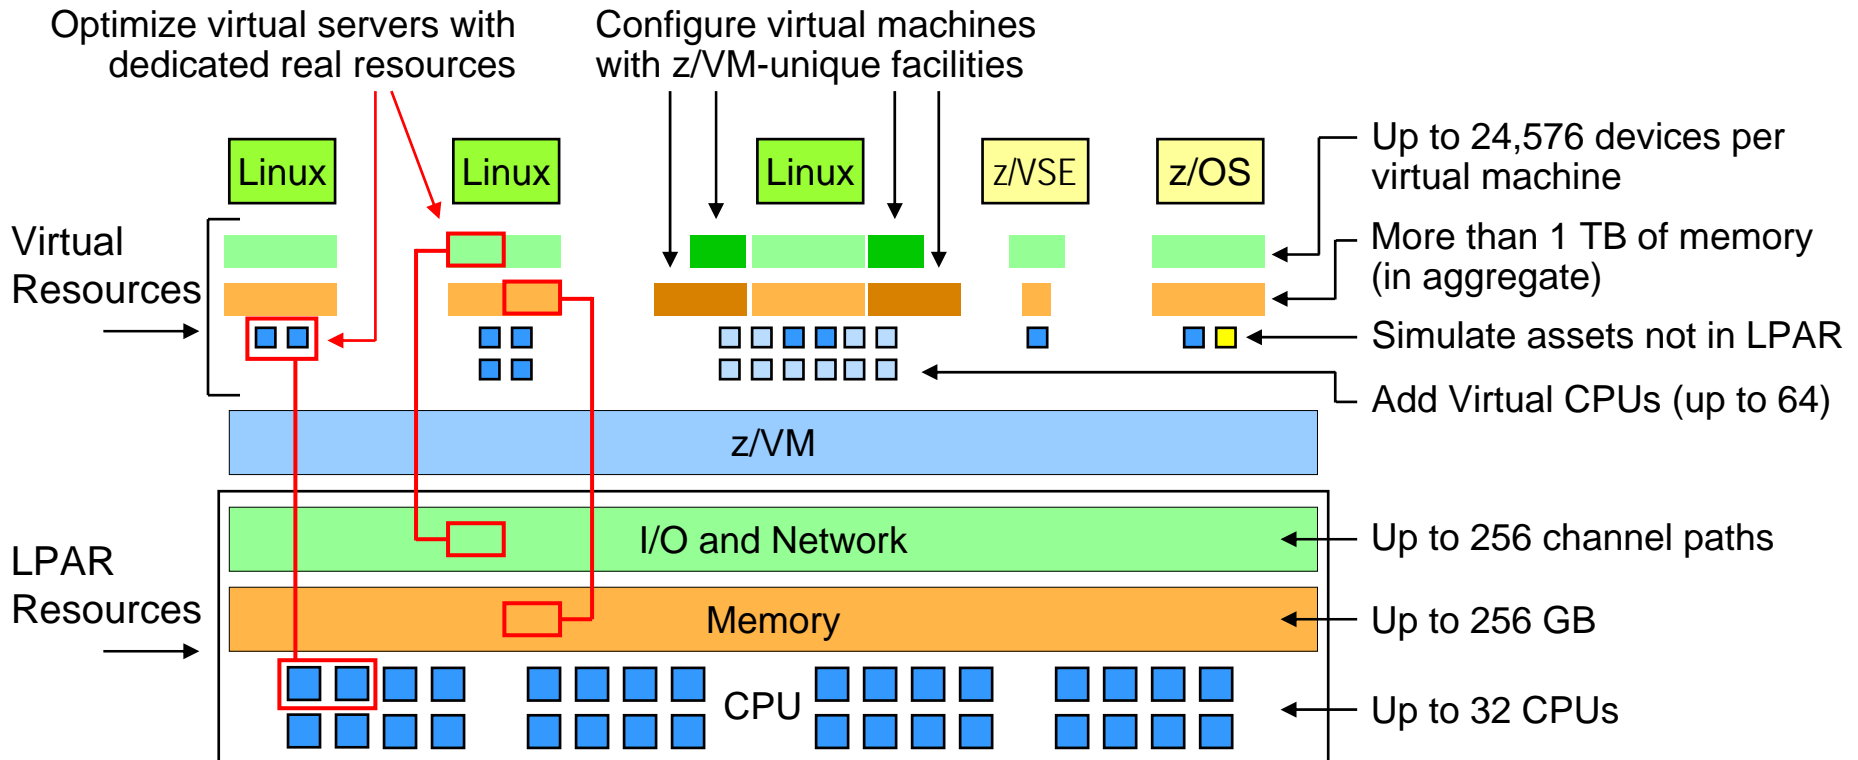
Optimize virtual servers with dedicated real resources

Configure virtual machines with z/VM-unique facilities

Linux

Linux

Linux

z/VSE

z/OS

Up to 24,576 devices per virtual machine

Virtual Resources

More than 1 TB of memory (in aggregate)

Simulate assets not in LPAR

Add Virtual CPUs (up to 64)

z/VM

I/O and Network

Up to 256 channel paths

LPAR Resources

Memory

Up to 256 GB

CPU

Up to 32 CPUs